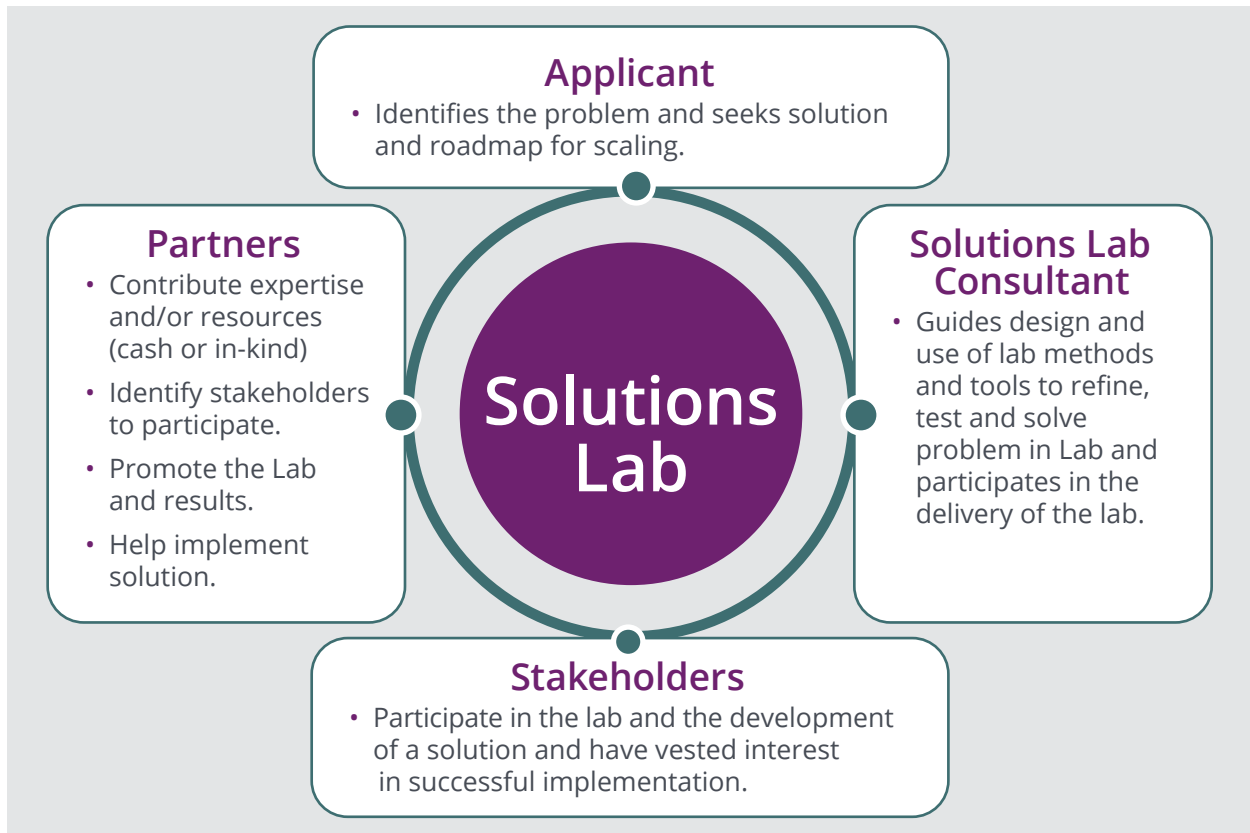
Applicant
• Identifies the problem and seeks solution and roadmap for scaling.

Partners
• Contribute expertise and/or resources (cash or in-kind)
• Identify stakeholders to participate.
• Promote the Lab and results.
• Help implement solution.

Solutions Lab

Solutions Lab Consultant
• Guides design and use of lab methods and tools to refine, test and solve problem in Lab and participates in the delivery of the lab.

Stakeholders
• Participate in the lab and the development of a solution and have vested interest in successful implementation.